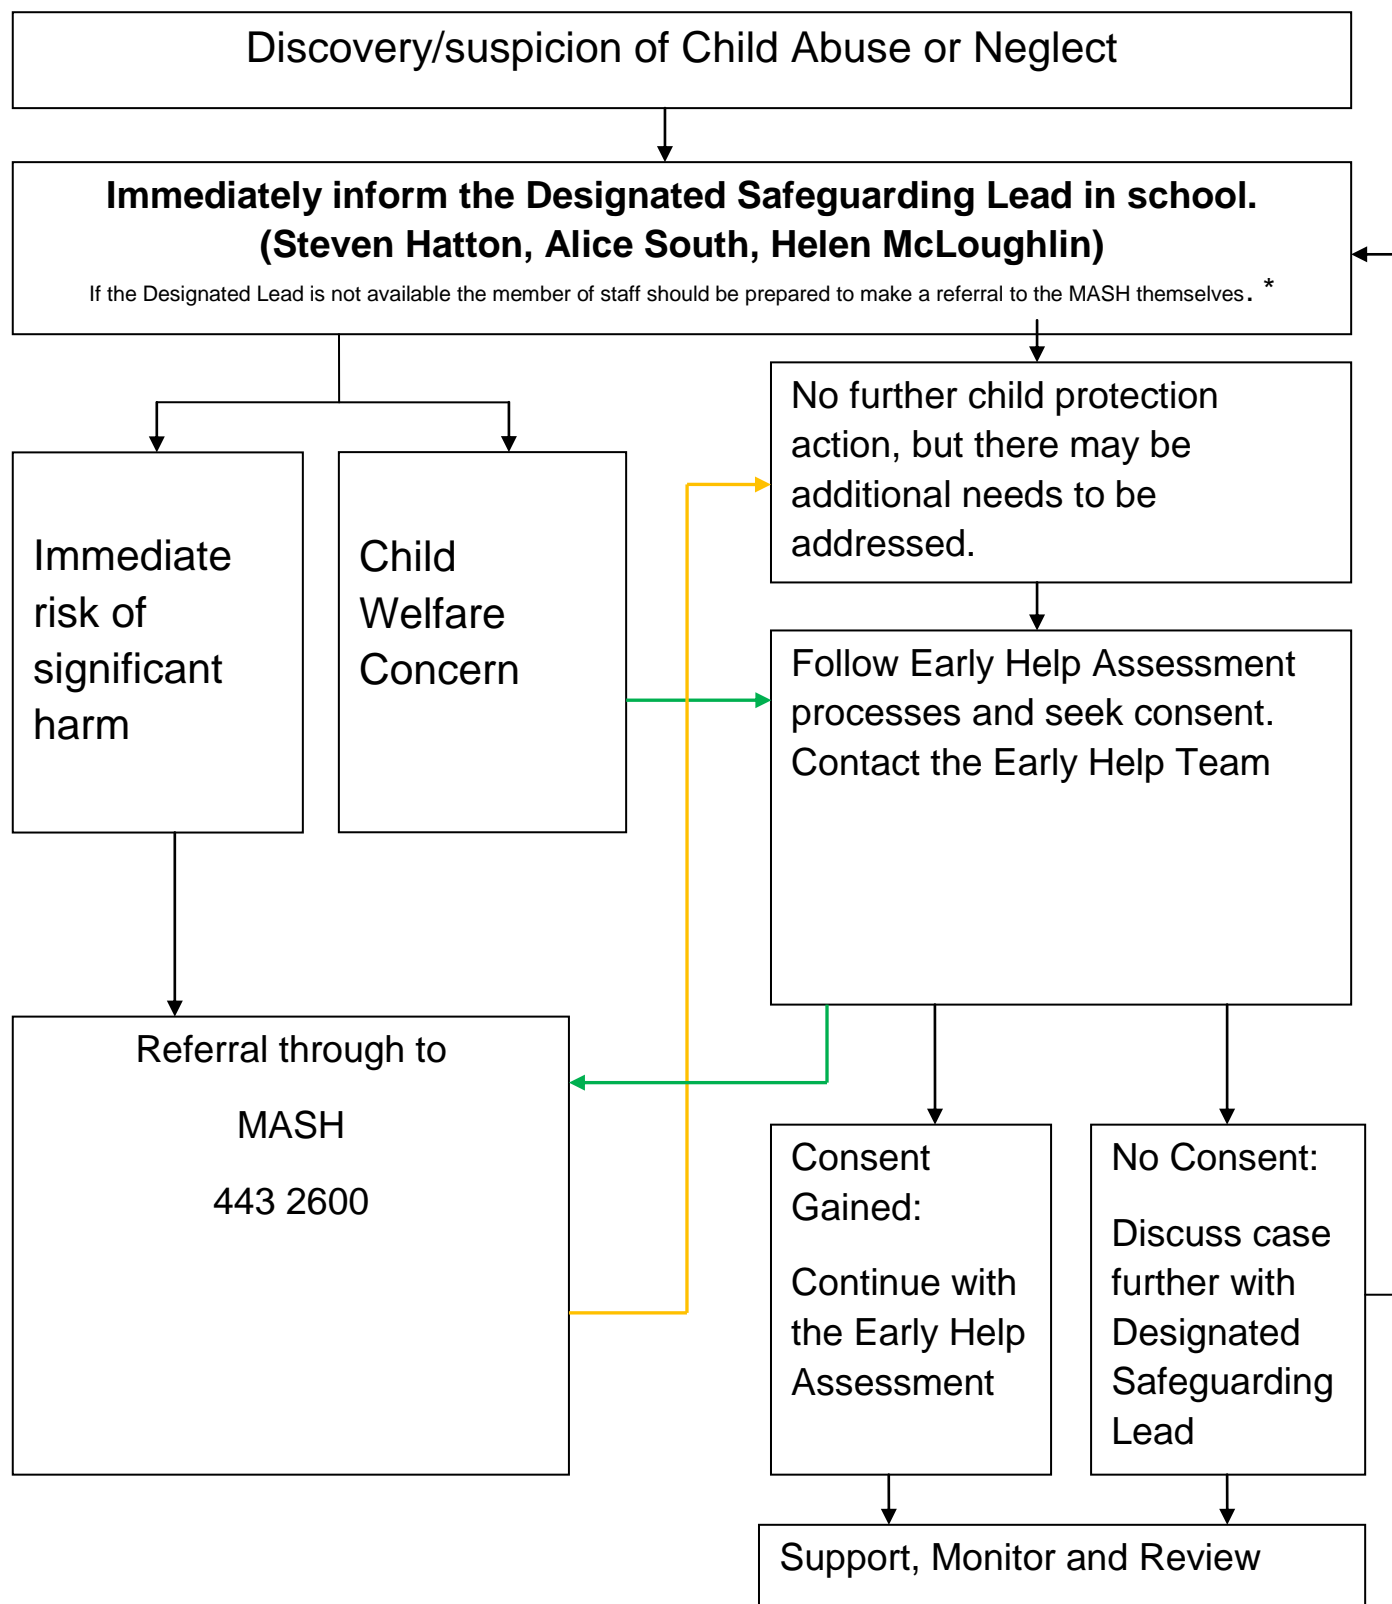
Discovery/suspicion of Child Abuse or Neglect

**Immediately inform the Designated Safeguarding Lead in school. (Steven Hatton, Alice South, Helen McLoughlin)**

If the Designated Lead is not available the member of staff should be prepared to make a referral to the MASH themselves. *

No further child protection action, but there may be additional needs to be addressed.

Immediate risk of significant harm

Child Welfare Concern

Follow Early Help Assessment processes and seek consent. Contact the Early Help Team

Referral through to

MASH

443 2600

Consent Gained:

Continue with the Early Help Assessment

No Consent:

Discuss case further with Designated Safeguarding Lead

Support, Monitor and Review